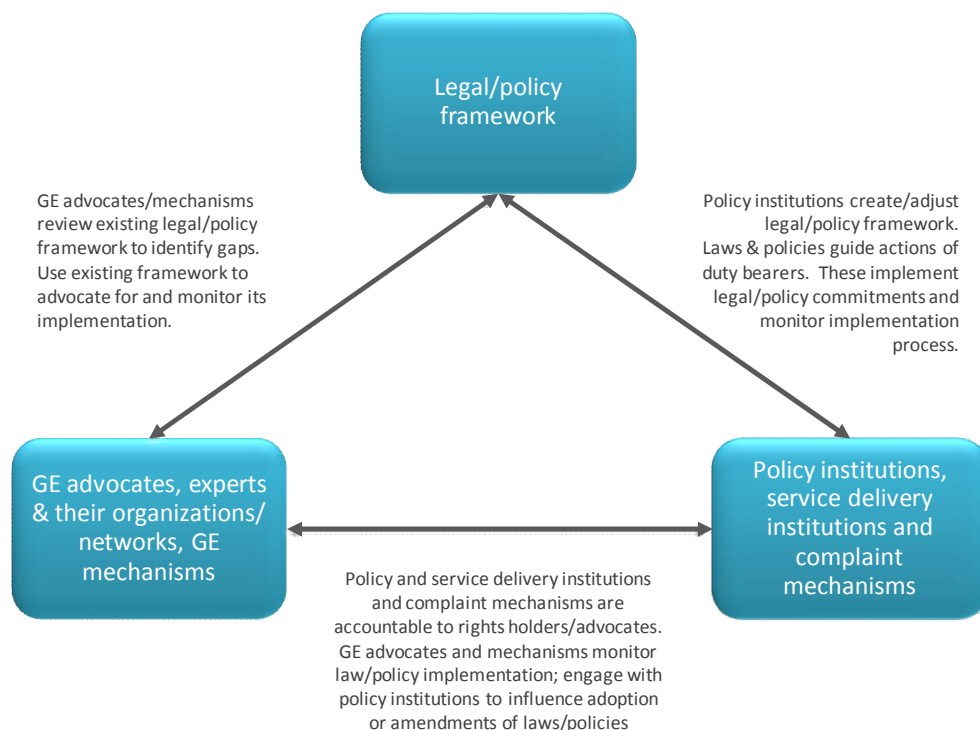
Legal/policy framework

GE advocates/mechanisms review existing legal/policy framework to identify gaps. Use existing framework to advocate for and monitor its implementation.

Policy institutions create/adjust legal/policy framework. Laws & policies guide actions of duty bearers. These implement legal/policy commitments and monitor implementation process.

GE advocates, experts & their organizations/ networks, GE mechanisms

Policy institutions, service delivery institutions and complaint mechanisms

Policy and service delivery institutions and complaint mechanisms are accountable to rights holders/advocates. GE advocates and mechanisms monitor law/policy implementation; engage with policy institutions to influence adoption or amendments of laws/policies